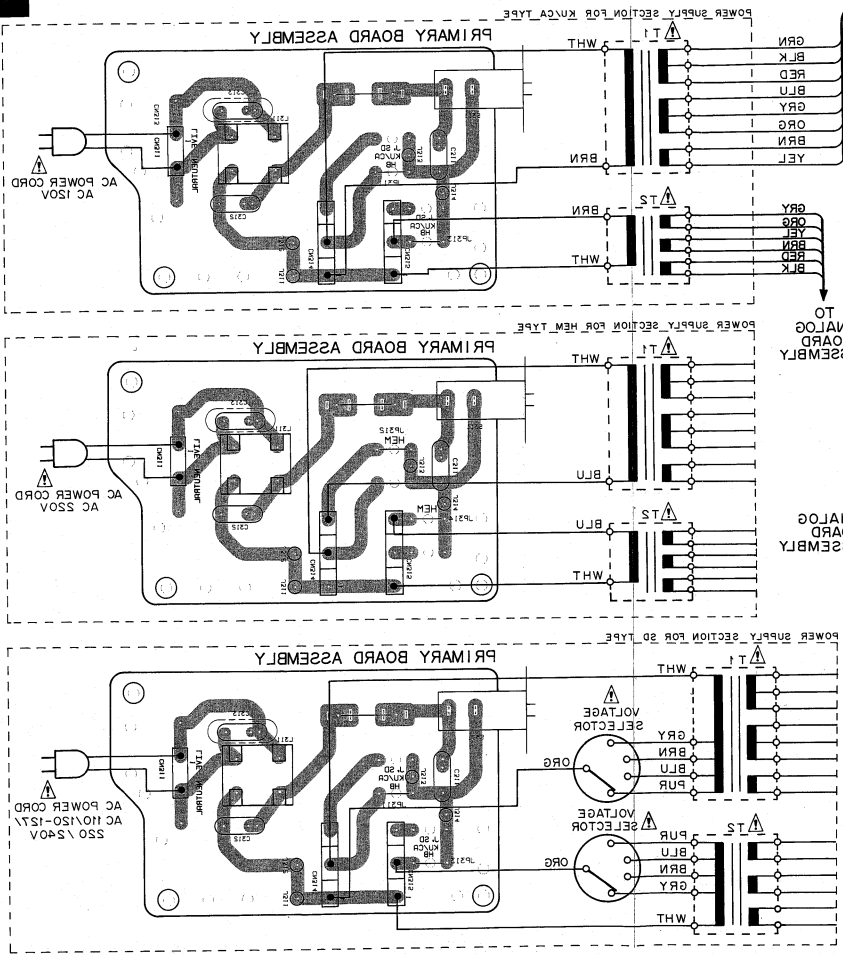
POWER SUPPLY SECTION FOR KU/CA TYPE

PRIMARY BOARD ASSEMBLY

WHT
T1
GRN
BLK
RED
BLU
GRY
ORG
BRN
YEL
BRN

BRN
T2
GRY
ORG
YEL
BRN
RED
BLK
WHT

AC POWER CORD
AC 120V

TO
NALOG
OARD
SSEMBLY

POWER SUPPLY SECTION FOR HEM TYPE

PRIMARY BOARD ASSEMBLY

WHT
T1
BLU

BLU
T2
WHT

HEM
HEM

AC POWER CORD
AC 220V

NALOG
OARD
SSEMBLY

POWER SUPPLY SECTION FOR SD TYPE

PRIMARY BOARD ASSEMBLY

WHT
T1
VOLTAGE
SELECTOR
GRY
BRN
BLU
PUR
ORG

VOLTAGE
SELECTOR
PUR
BLU
BRN
GRY
ORG
T2
WHT

AC POWER CORD
AC 110/120-127/
220/240V